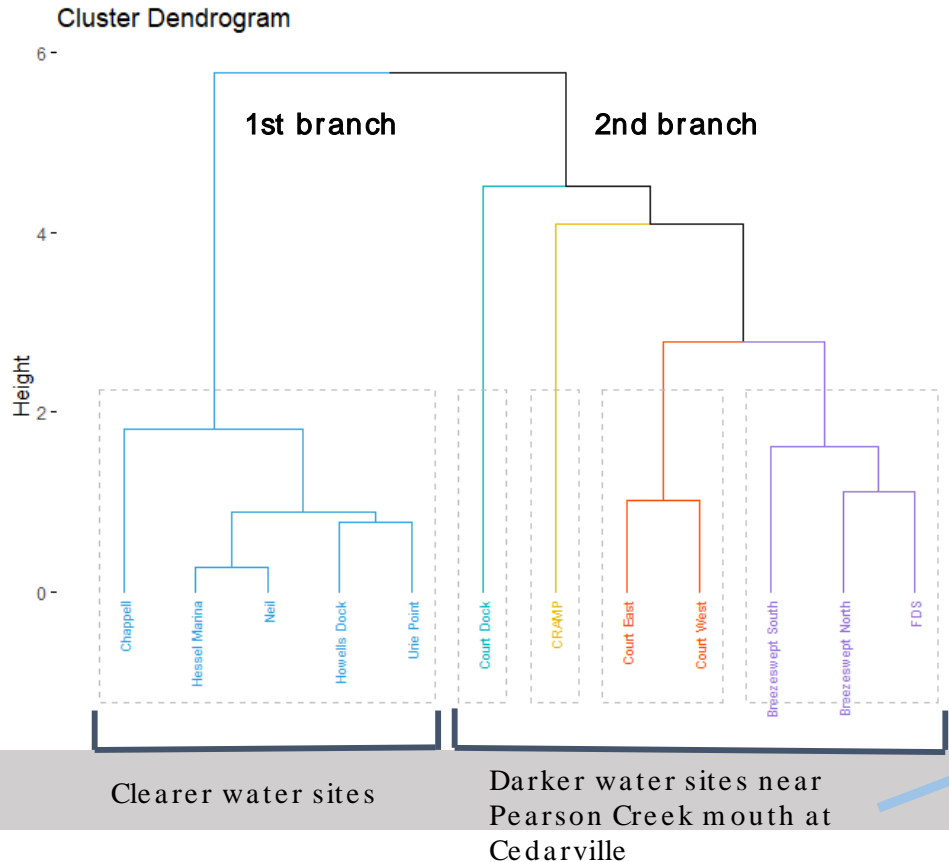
Cluster Dendrogram

6
4
2
0
Height

1st branch
2nd branch

Chappell
Hessel Marina
Neil
Howells Dock
Une Point
Court Dock
CRAMP
Court East
Court West
Breezeswept South
Breezeswept North
FDS

Clearer water sites

Darker water sites near Pearson Creek mouth at Cedarville